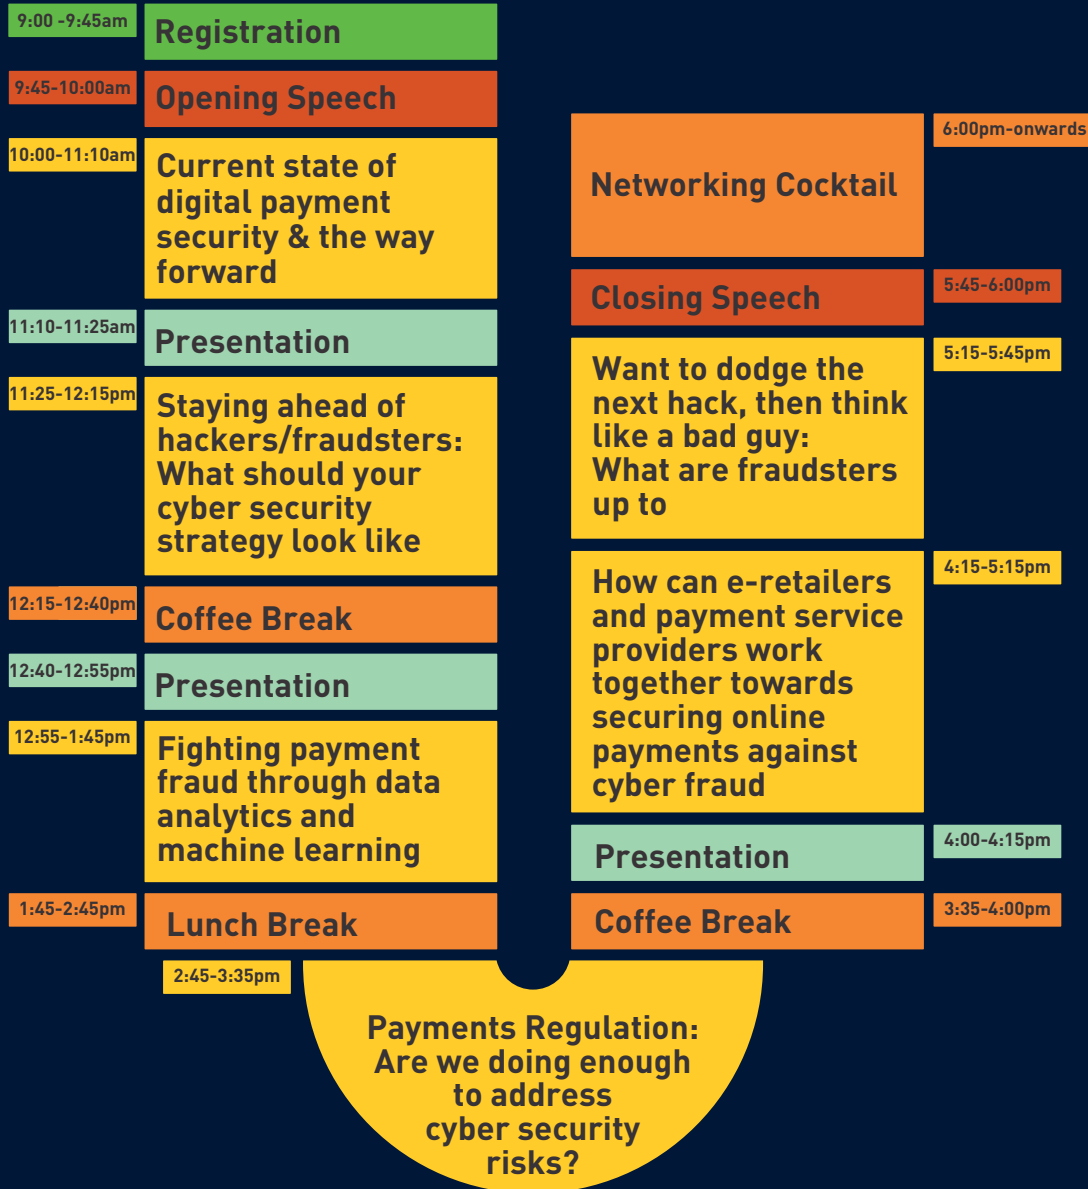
9:00 -9:45am
Registration

9:45-10:00am
Opening Speech

10:00-11:10am
Current state of digital payment security & the way forward

11:10-11:25am
Presentation

11:25-12:15pm
Staying ahead of hackers/fraudsters: What should your cyber security strategy look like

12:15-12:40pm
Coffee Break

12:40-12:55pm
Presentation

12:55-1:45pm
Fighting payment fraud through data analytics and machine learning

1:45-2:45pm
Lunch Break

2:45-3:35pm
Payments Regulation: Are we doing enough to address cyber security risks?

3:35-4:00pm
Coffee Break

4:00-4:15pm
Presentation

4:15-5:15pm
How can e-retailers and payment service providers work together towards securing online payments against cyber fraud

5:15-5:45pm
Want to dodge the next hack, then think like a bad guy: What are fraudsters up to

5:45-6:00pm
Closing Speech

6:00pm-onwards
Networking Cocktail